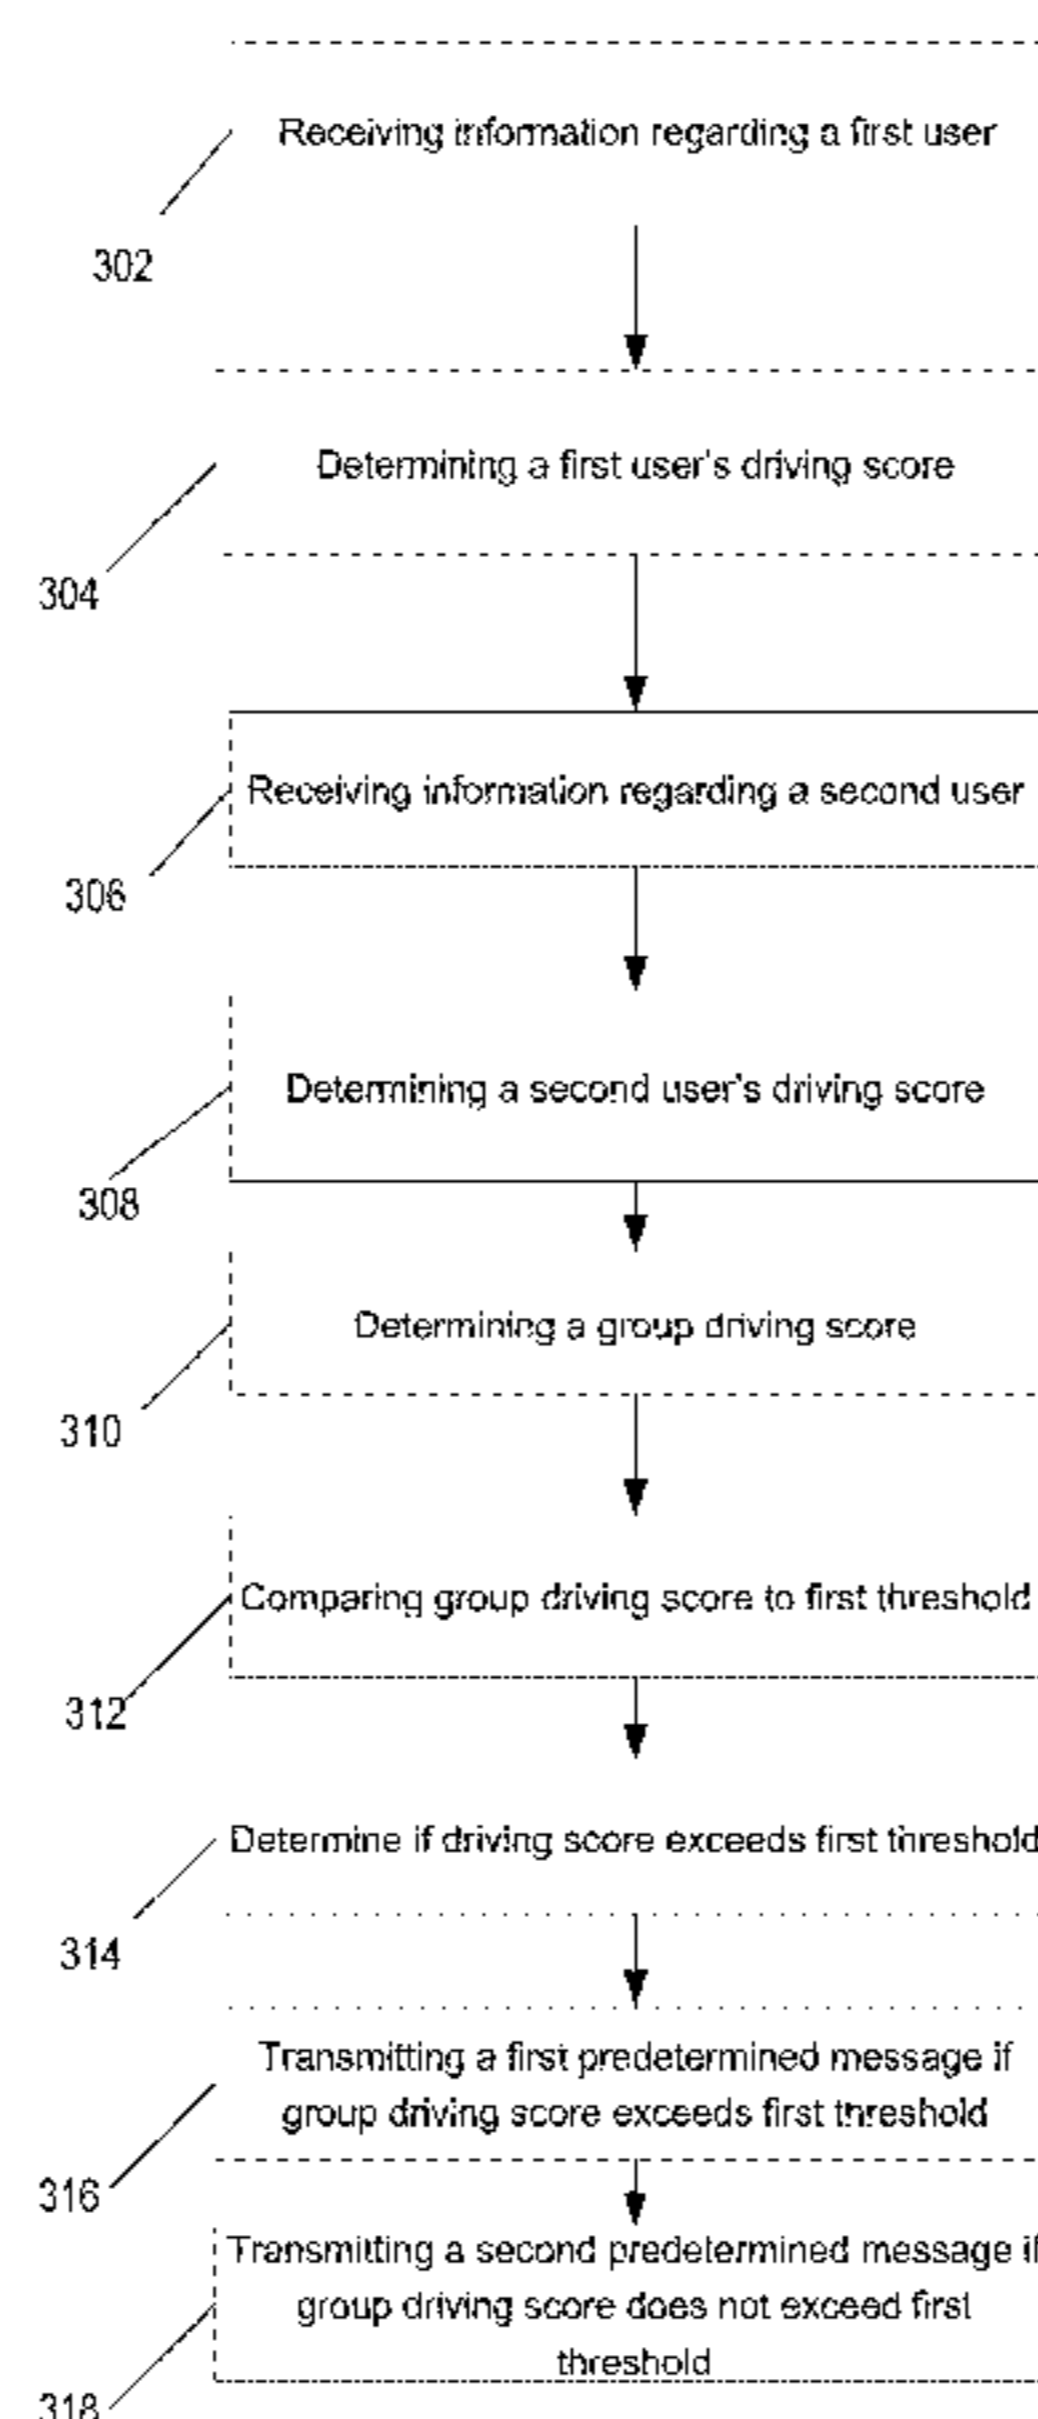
Receiving information regarding a first user

302

Determining a first user's driving score

304

Receiving information regarding a second user

306

Determining a second user's driving score

308

Determining a group driving score

310

Comparing group driving score to first threshold

312

Determine if driving score exceeds first threshold

314

Transmitting a first predetermined message if group driving score exceeds first threshold

316

Transmitting a second predetermined message if group driving score does not exceed first threshold

318